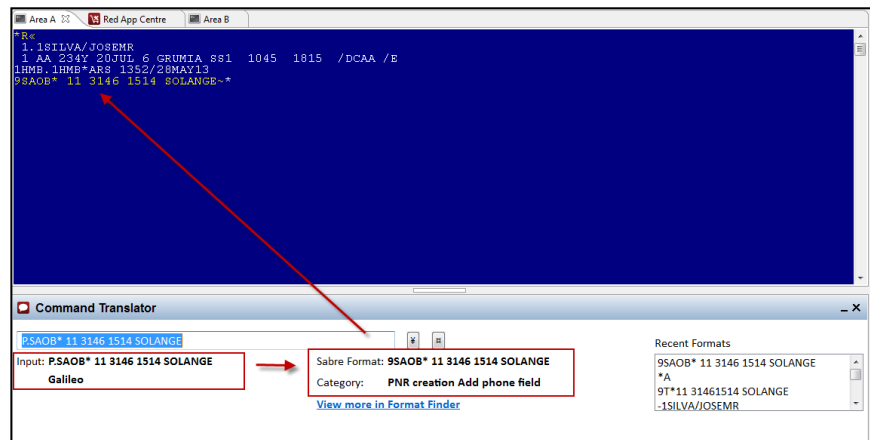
Area A
Red App Centre
Area B

*R«
1.1SILVA/JOSEMR
1 AA 234Y 20JUL 6 GRUMIA SS1 1045 1815 /DCAA /E
1HMB.1HMB*ARS 1352/28MAY13
9SAOB* 11 3146 1514 SOLANGE~*

Command Translator

P.SAOB* 11 3146 1514 SOLANGE

¥

Input: P.SAOB* 11 3146 1514 SOLANGE
Galileo

Sabre Format: 9SAOB* 11 3146 1514 SOLANGE
Category: PNR creation Add phone field

View more in Format Finder

Recent Formats
9SAOB* 11 3146 1514 SOLANGE
*A
9T*11 31461514 SOLANGE
-1SILVA/JOSEMR